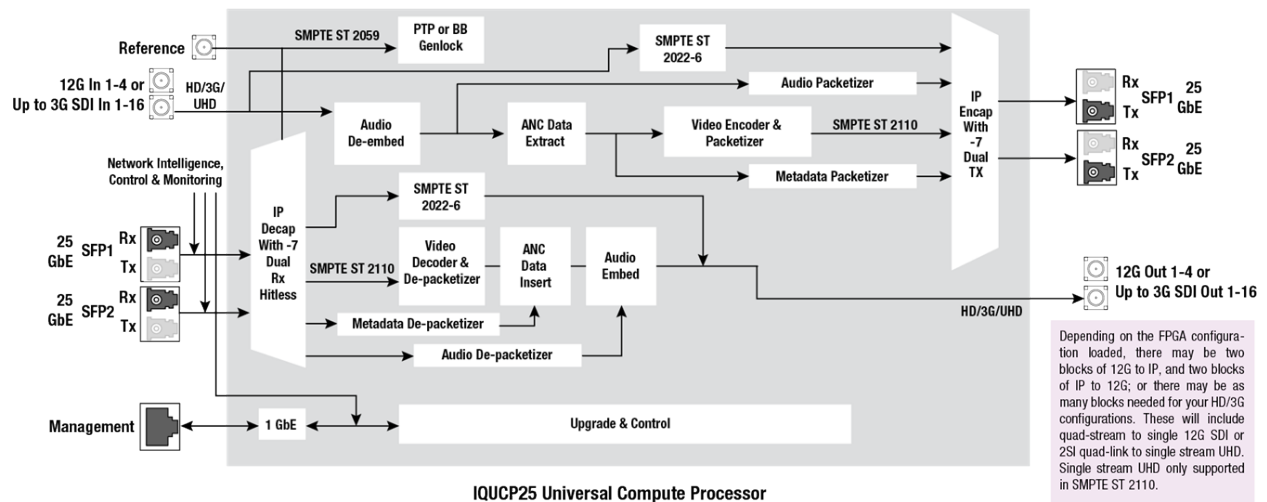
Reference

SMPTE ST 2059

PTP or BB Genlock

SMPTE ST 2022-6

12G In 1-4 or Up to 3G SDI In 1-16

HD/3G/ UHD

Audio Packetizer

Audio De-embed

ANC Data Extract

Video Encoder & Packetizer

SMPTE ST 2110

IP Encap With -7 Dual TX

Rx Tx SFP1 25 GbE

Rx Tx SFP2 25 GbE

Metadata Packetizer

Network Intelligence, Control & Monitoring

IP Decap With -7 Dual Rx Hitless

SMPTE ST 2022-6

25 GbE SFP1 Rx Tx

25 GbE SFP2 Rx Tx

SMPTE ST 2110

Video Decoder & De-packetizer

ANC Data Insert

Audio Embed

12G Out 1-4 or Up to 3G SDI Out 1-16

HD/3G/UHD

Metadata De-packetizer

Audio De-packetizer

Management

1 GbE

Upgrade & Control

Depending on the FPGA configuration loaded, there may be two blocks of 12G to IP, and two blocks of IP to 12G; or there may be as many blocks needed for your HD/3G configurations. These will include quad-stream to single 12G SDI or 2SI quad-link to single stream UHD. Single stream UHD only supported in SMPTE ST 2110.

IQUCP25 Universal Compute Processor